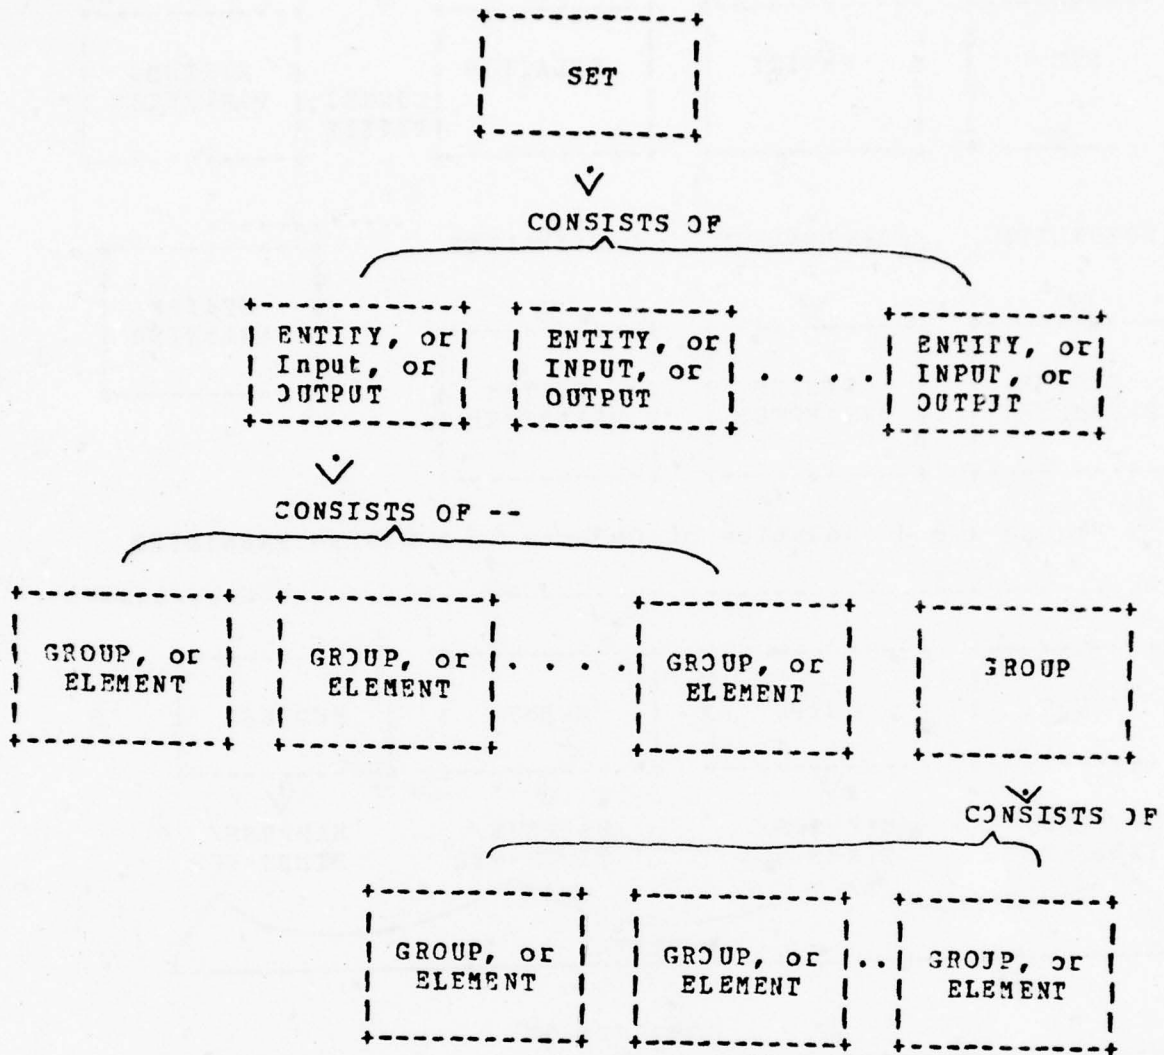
SET

CONSISTS OF

ENTITY, or Input, or OUTPUT

ENTITY, or INPUT, or OUTPUT

. . . .

ENTITY, or INPUT, or OUTPUT

CONSISTS OF --

GROUP, or ELEMENT

GROUP, or ELEMENT

. . . .

GROUP, or ELEMENT

GROUP

CONSISTS OF

GROUP, or ELEMENT

GROUP, or ELEMENT

..

GROUP, or ELEMENT